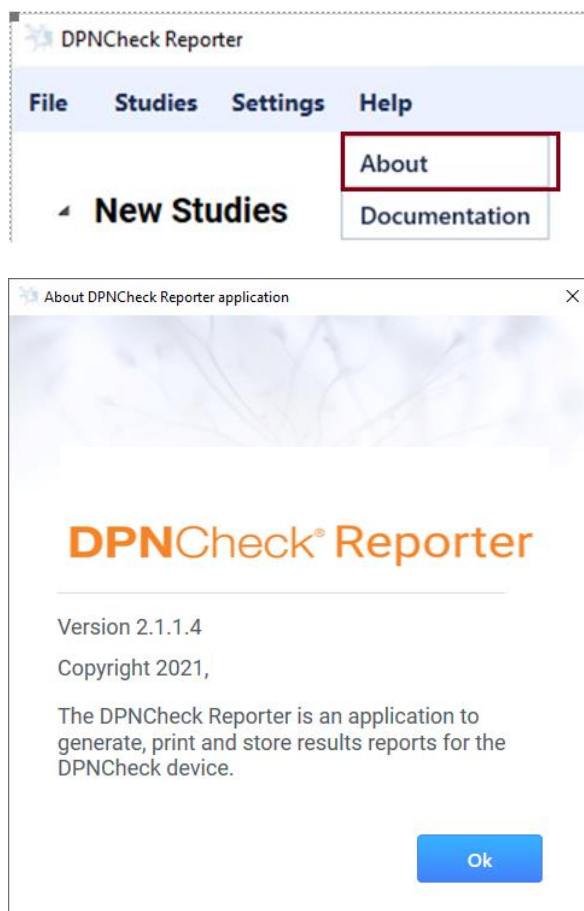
DPNCheck Reporter

File Studies Settings Help

About

Documentation

New Studies

About DPNCheck Reporter application

×

DPNCheck® Reporter

Version 2.1.1.4

Copyright 2021,

The DPNCheck Reporter is an application to generate, print and store results reports for the DPNCheck device.

Ok